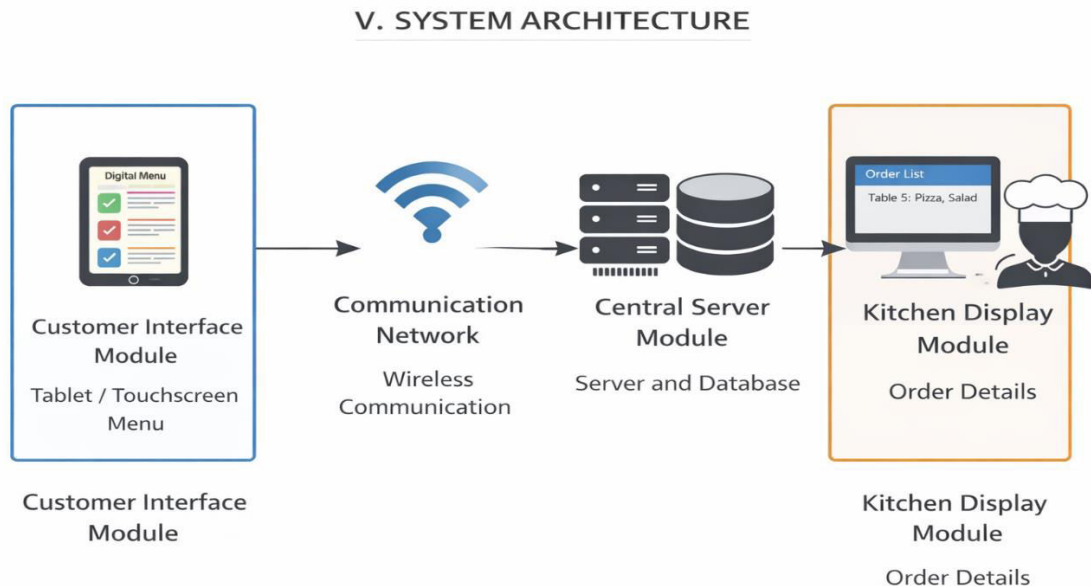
V. SYSTEM ARCHITECTURE

Digital Menu

Customer Interface Module

Tablet / Touchscreen Menu

Communication Network

Wireless Communication

Central Server Module

Server and Database

Order List

Table 5: Pizza, Salad

Kitchen Display Module

Order Details

Customer Interface Module

Kitchen Display Module

Order Details